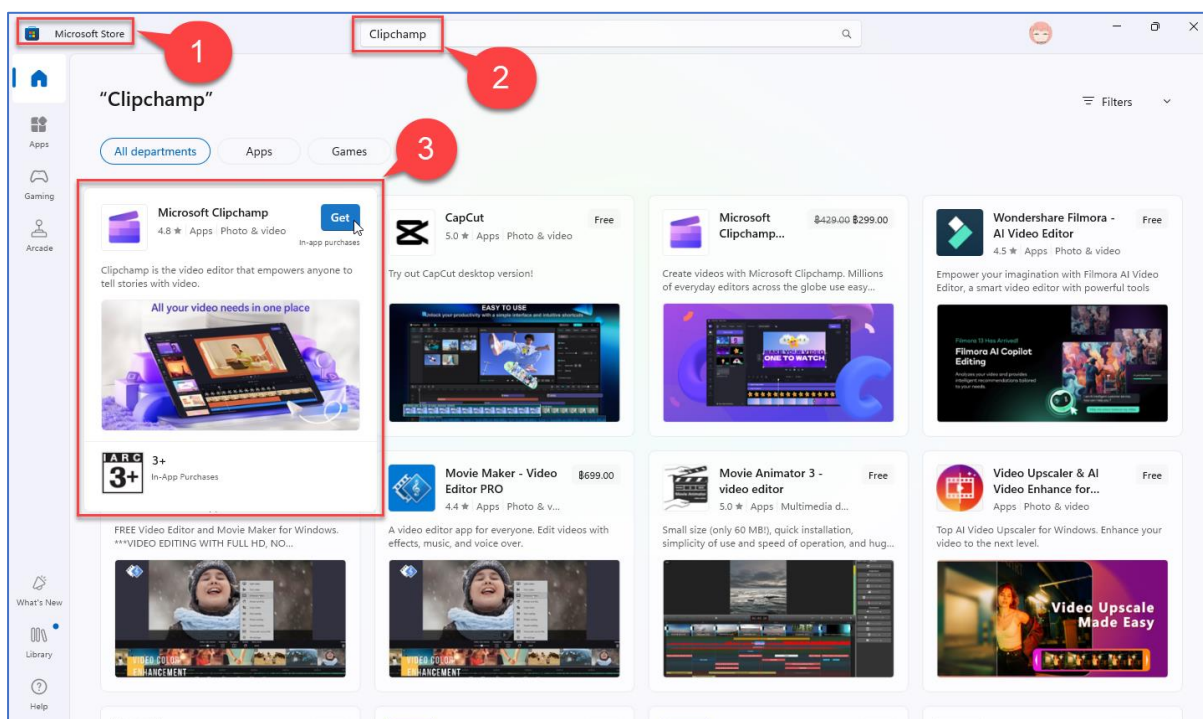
Microsoft Store

1

Clipchamp

2

Apps

Gaming

Arcade

What's New

Library

Help

"Clipchamp"

Filters

All departments

Apps

Games

3

Microsoft Clipchamp
4.8 ★ Apps Photo & video

Get

In-app purchases

Clipchamp is the video editor that empowers anyone to tell stories with video.

All your video needs in one place

IARC 3+

3+
In-App Purchases

CapCut
5.0 ★ Apps Photo & video

Free

Try out CapCut desktop version!

EASY TO USE

Microsoft Clipchamp...

฿429.00 ฿299.00

Create videos with Microsoft Clipchamp. Millions of everyday editors across the globe use easy...

ONE TO WATCH

Wondershare Filmora - AI Video Editor
4.5 ★ Apps Photo & video

Free

Empower your imagination with Filmora AI Video Editor, a smart video editor with powerful tools

Filmora AI Copilot Editing

FREE Video Editor and Movie Maker for Windows. ***VIDEO EDITING WITH FULL HD, NO...

VIDEO COLOR ENHANCEMENT

Movie Maker - Video Editor PRO
4.4 ★ Apps Photo & v...

฿699.00

A video editor app for everyone. Edit videos with effects, music, and voice over.

VIDEO COLOR ENHANCEMENT

Movie Animator 3 - video editor
5.0 ★ Apps Multimedia d...

Free

Small size (only 60 MB!), quick installation, simplicity of use and speed of operation, and hug...

Video Upscaler & AI Video Enhance for...
Apps Photo & video

Free

Top AI Video Upscaler for Windows. Enhance your video to the next level.

Video Upscale Made Easy